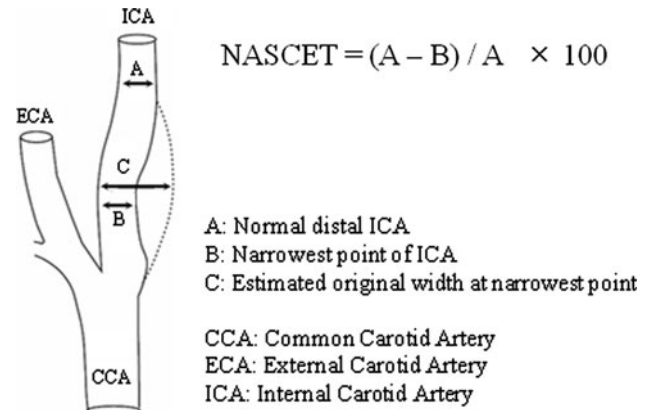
ICA

ECA

A

C

B

CCA

NASCET = (A – B) / A × 100

A: Normal distal ICA
B: Narrowest point of ICA
C: Estimated original width at narrowest point

CCA: Common Carotid Artery
ECA: External Carotid Artery
ICA: Internal Carotid Artery